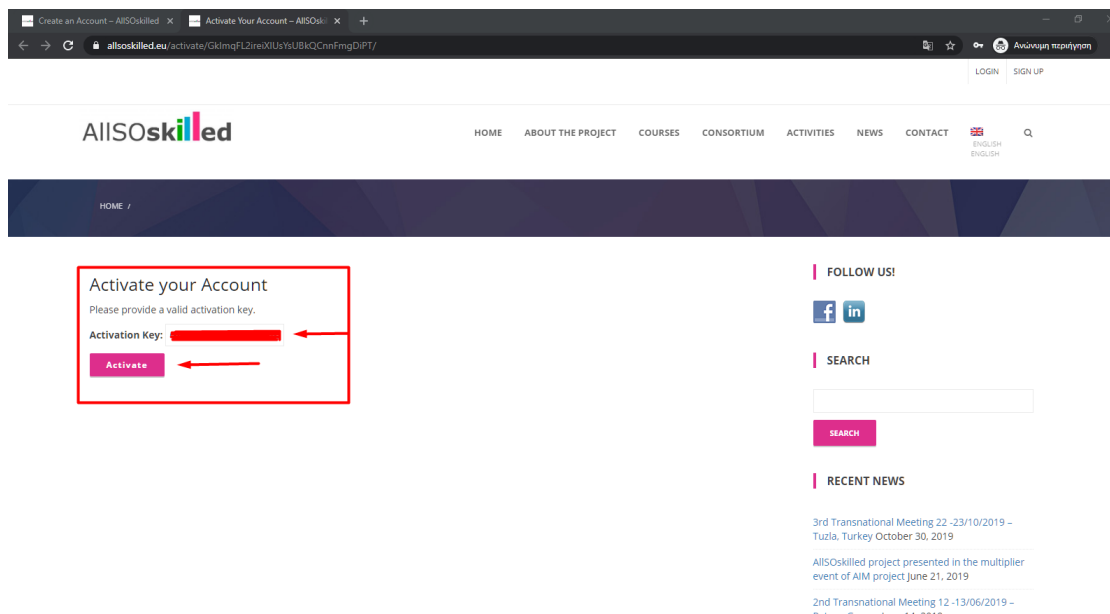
Create an Account – AllSOskilled ×
Activate Your Account – AllSOski ×
+

allsoskilled.eu/activate/GklmqFL2ireiXlUsYsUBkQCnnFmgDiPT/

Ανώνυμη περιήγηση

LOGIN SIGN UP

AllSOskilled

HOME ABOUT THE PROJECT COURSES CONSORTIUM ACTIVITIES NEWS CONTACT ENGLISH ENGLISH

HOME /

Activate your Account

Please provide a valid activation key.

Activation Key: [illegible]

Activate

FOLLOW US!

SEARCH

SEARCH

RECENT NEWS

3rd Transnational Meeting 22 -23/10/2019 – Tuzla, Turkey October 30, 2019

AllSOskilled project presented in the multiplier event of AIM project June 21, 2019

2nd Transnational Meeting 12 -13/06/2019 – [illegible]